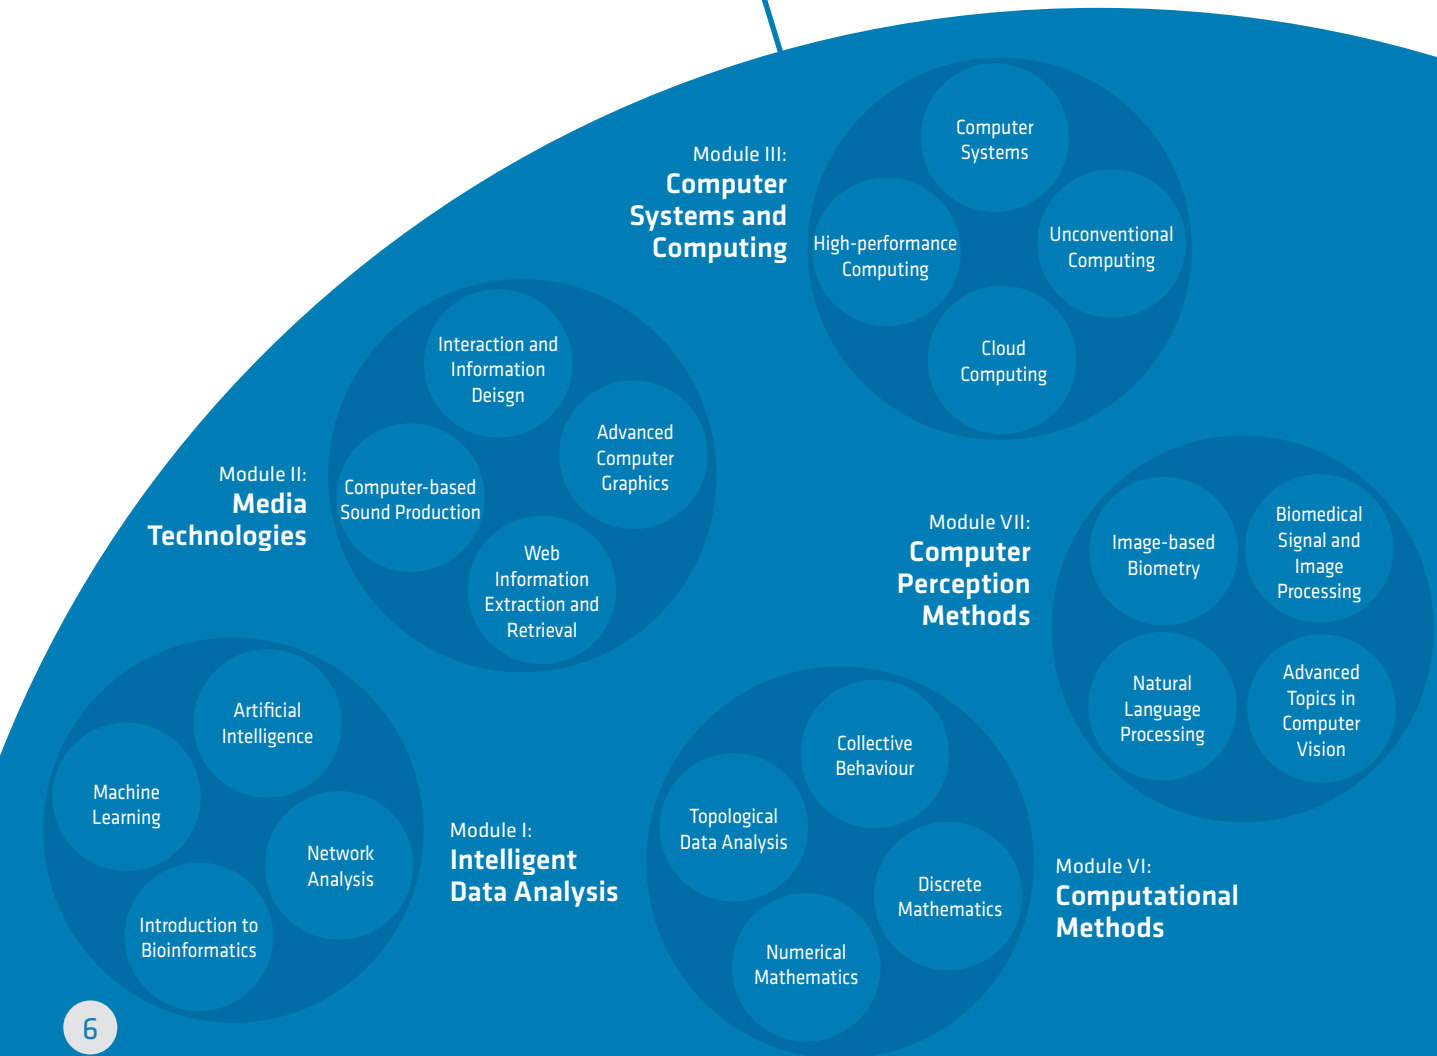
Module III:
Computer Systems and Computing

Computer Systems

High-performance Computing

Unconventional Computing

Cloud Computing

Module II:
Media Technologies

Interaction and Information Deisgn

Advanced Computer Graphics

Computer-based Sound Production

Web Information Extraction and Retrieval

Module VII:
Computer Perception Methods

Image-based Biometry

Biomedical Signal and Image Processing

Natural Language Processing

Advanced Topics in Computer Vision

Artificial Intelligence

Machine Learning

Network Analysis

Introduction to Bioinformatics

Module I:
Intelligent Data Analysis

Collective Behaviour

Topological Data Analysis

Discrete Mathematics

Numerical Mathematics

Module VI:
Computational Methods

6